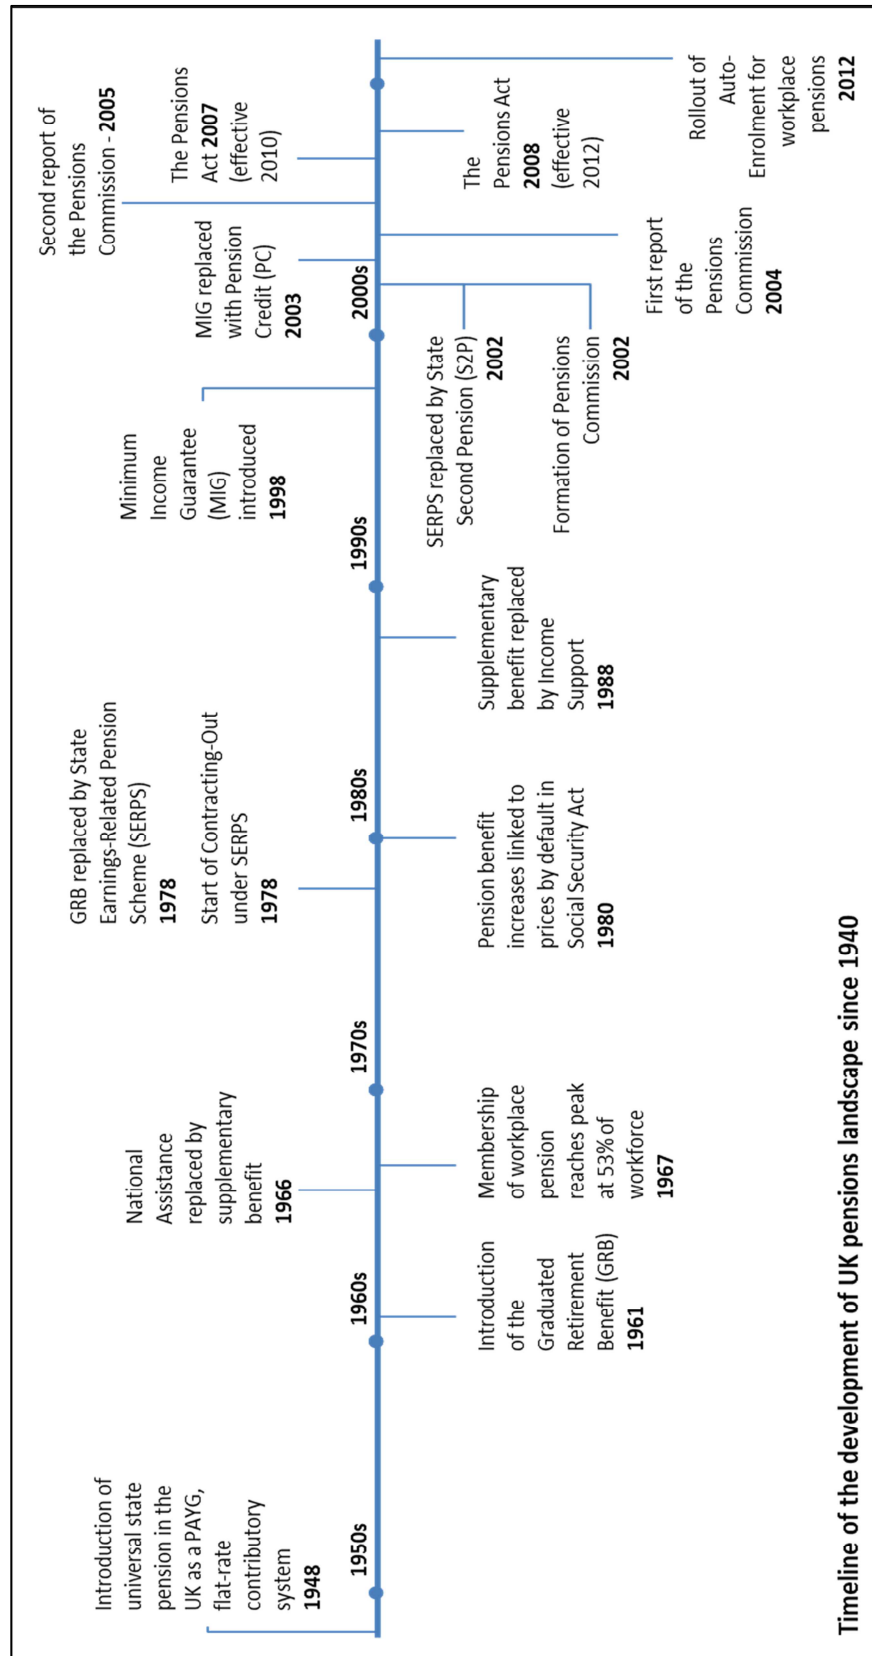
Timeline of the development of UK pensions landscape since 1940

1950s

1960s

1970s

1980s

1990s

2000s

Introduction of universal state pension in the UK as a PAYG, flat-rate contributory system 1948

Introduction of the Graduated Retirement Benefit (GRB) 1961

National Assistance replaced by supplementary benefit 1966

Membership of workplace pension reaches peak at 53% of workforce 1967

GRB replaced by State Earnings-Related Pension Scheme (SERPS) 1978

Start of Contracting-Out under SERPS 1978

Pension benefit increases linked to prices by default in Social Security Act 1980

Supplementary benefit replaced by Income Support 1988

Minimum Income Guarantee (MIG) introduced 1998

SERPS replaced by State Second Pension (S2P) 2002

Formation of Pensions Commission 2002

MIG replaced with Pension Credit (PC) 2003

First report of the Pensions Commission 2004

Second report of the Pensions Commission - 2005

The Pensions Act 2007 (effective 2010)

The Pensions Act 2008 (effective 2012)

Rollout of Auto-Enrolment for workplace pensions 2012